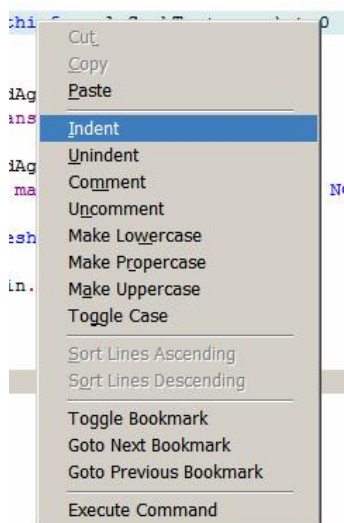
chi
iAg
ans
iAg
ma
esh
in.
Cut
Copy
Paste
Indent
Unindent
Comment
Uncomment
Make Lowercase
Make Propercase
Make Uppercase
Toggle Case
Sort Lines Ascending
Sort Lines Descending
Toggle Bookmark
Goto Next Bookmark
Goto Previous Bookmark
Execute Command
0
N